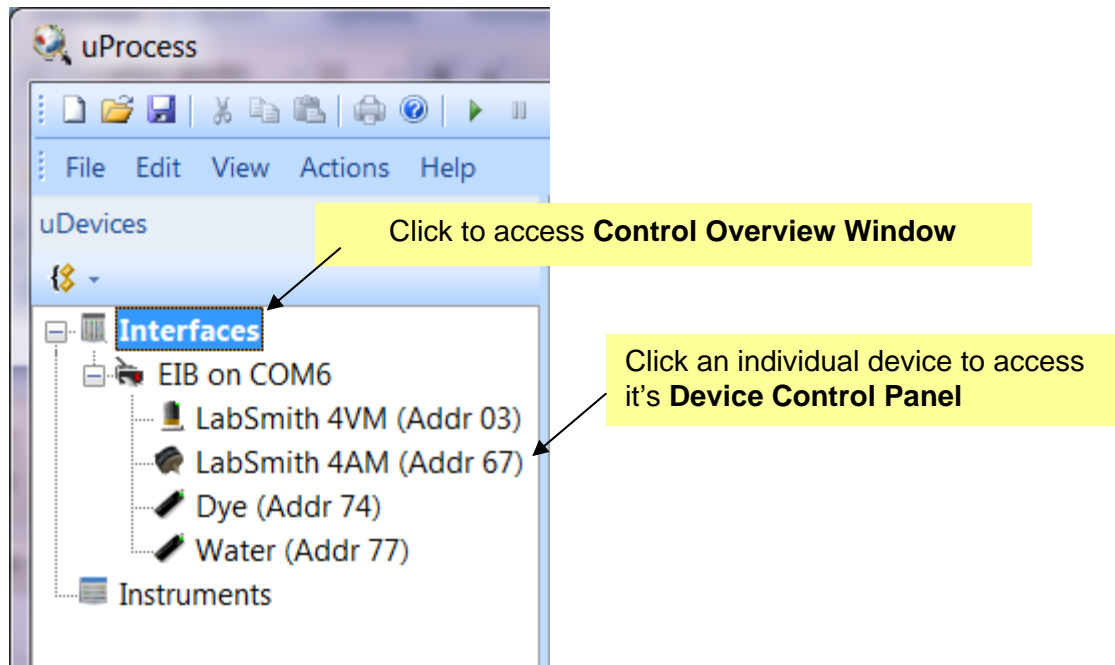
uProcess

File Edit View Actions Help

uDevices

Click to access **Control Overview Window**

Interfaces

EIB on COM6

LabSmith 4VM (Addr 03)

LabSmith 4AM (Addr 67)

Dye (Addr 74)

Water (Addr 77)

Instruments

Click an individual device to access it's **Device Control Panel**